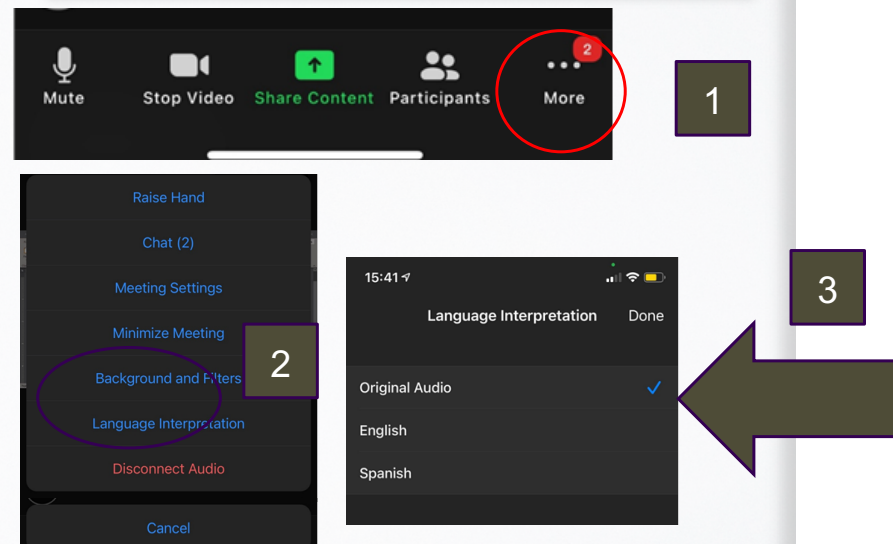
Mute Stop Video Share Content Participants 2 More

1

Raise Hand

Chat (2)

Meeting Settings

Minimize Meeting

Background and Filters

Language Interpretation

Disconnect Audio

Cancel

2

15:41

Language Interpretation Done

Original Audio

English

Spanish

3